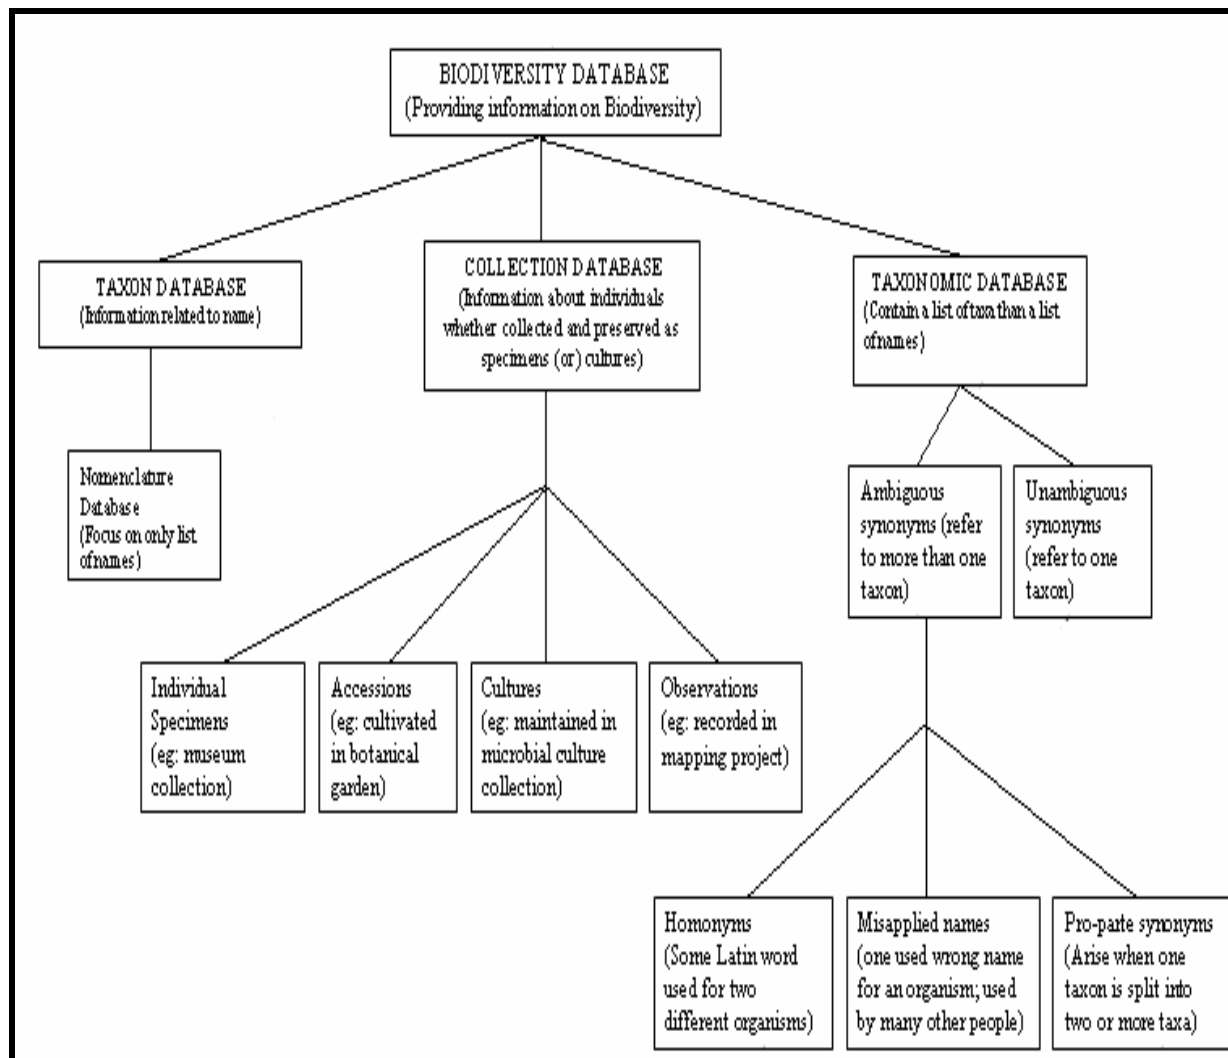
BIODIVERSITY DATABASE
(Providing information on Biodiversity)

TAXON DATABASE
(Information related to name)

Nomenclature Database
(Focus on only list of names)

COLLECTION DATABASE
(Information about individuals whether collected and preserved as specimens (or) cultures)

Individual Specimens
(eg: museum collection)

Accessions
(eg: cultivated in botanical garden)

Cultures
(eg: maintained in microbial culture collection)

Observations
(eg: recorded in mapping project)

TAXONOMIC DATABASE
(Contain a list of taxa than a list of names)

Ambiguous synonyms (refer to more than one taxon)

Unambiguous synonyms (refer to one taxon)

Homonyms
(Some Latin word used for two different organisms)

Misapplied names
(one used wrong name for an organism; used by many other people)

Pro-parte synonyms
(Arise when one taxon is split into two or more taxa)